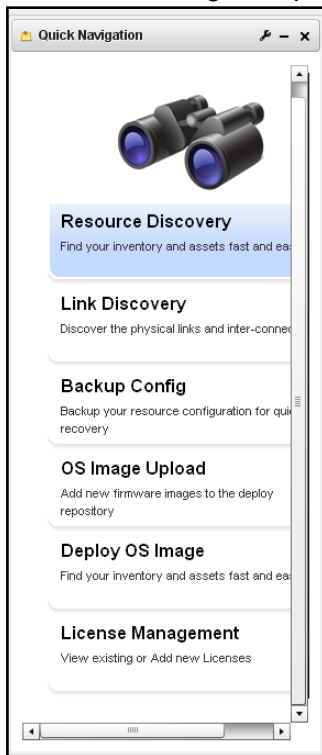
Quick Navigation

Resource Discovery
Find your inventory and assets fast and ea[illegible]

Link Discovery
Discover the physical links and inter-connec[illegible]

Backup Config
Backup your resource configuration for qui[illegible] recovery

OS Image Upload
Add new firmware images to the deploy repository

Deploy OS Image
Find your inventory and assets fast and ea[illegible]

License Management
View existing or Add new Licenses